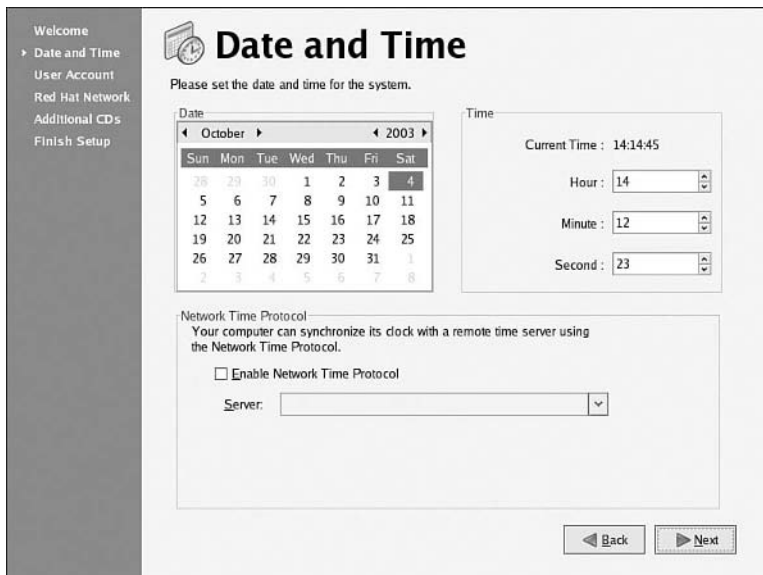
Welcome
Date and Time
User Account
Red Hat Network
Additional CDs
Finish Setup

Date and Time

Please set the date and time for the system.

Date

◀ October ▶ ◀ 2003 ▶

| Sun | Mon | Tue | Wed | Thu | Fri | Sat |
|---|---|---|---|---|---|---|
| 28 | 29 | 30 | 1 | 2 | 3 | 4 |
| 5 | 6 | 7 | 8 | 9 | 10 | 11 |
| 12 | 13 | 14 | 15 | 16 | 17 | 18 |
| 19 | 20 | 21 | 22 | 23 | 24 | 25 |
| 26 | 27 | 28 | 29 | 30 | 31 | 1 |
| 2 | 3 | 4 | 5 | 6 | 7 | 8 |

Time

Current Time : 14:14:45

Hour : 14

Minute : 12

Second : 23

Network Time Protocol

Your computer can synchronize its clock with a remote time server using the Network Time Protocol.

Enable Network Time Protocol

Server:

Back

Next